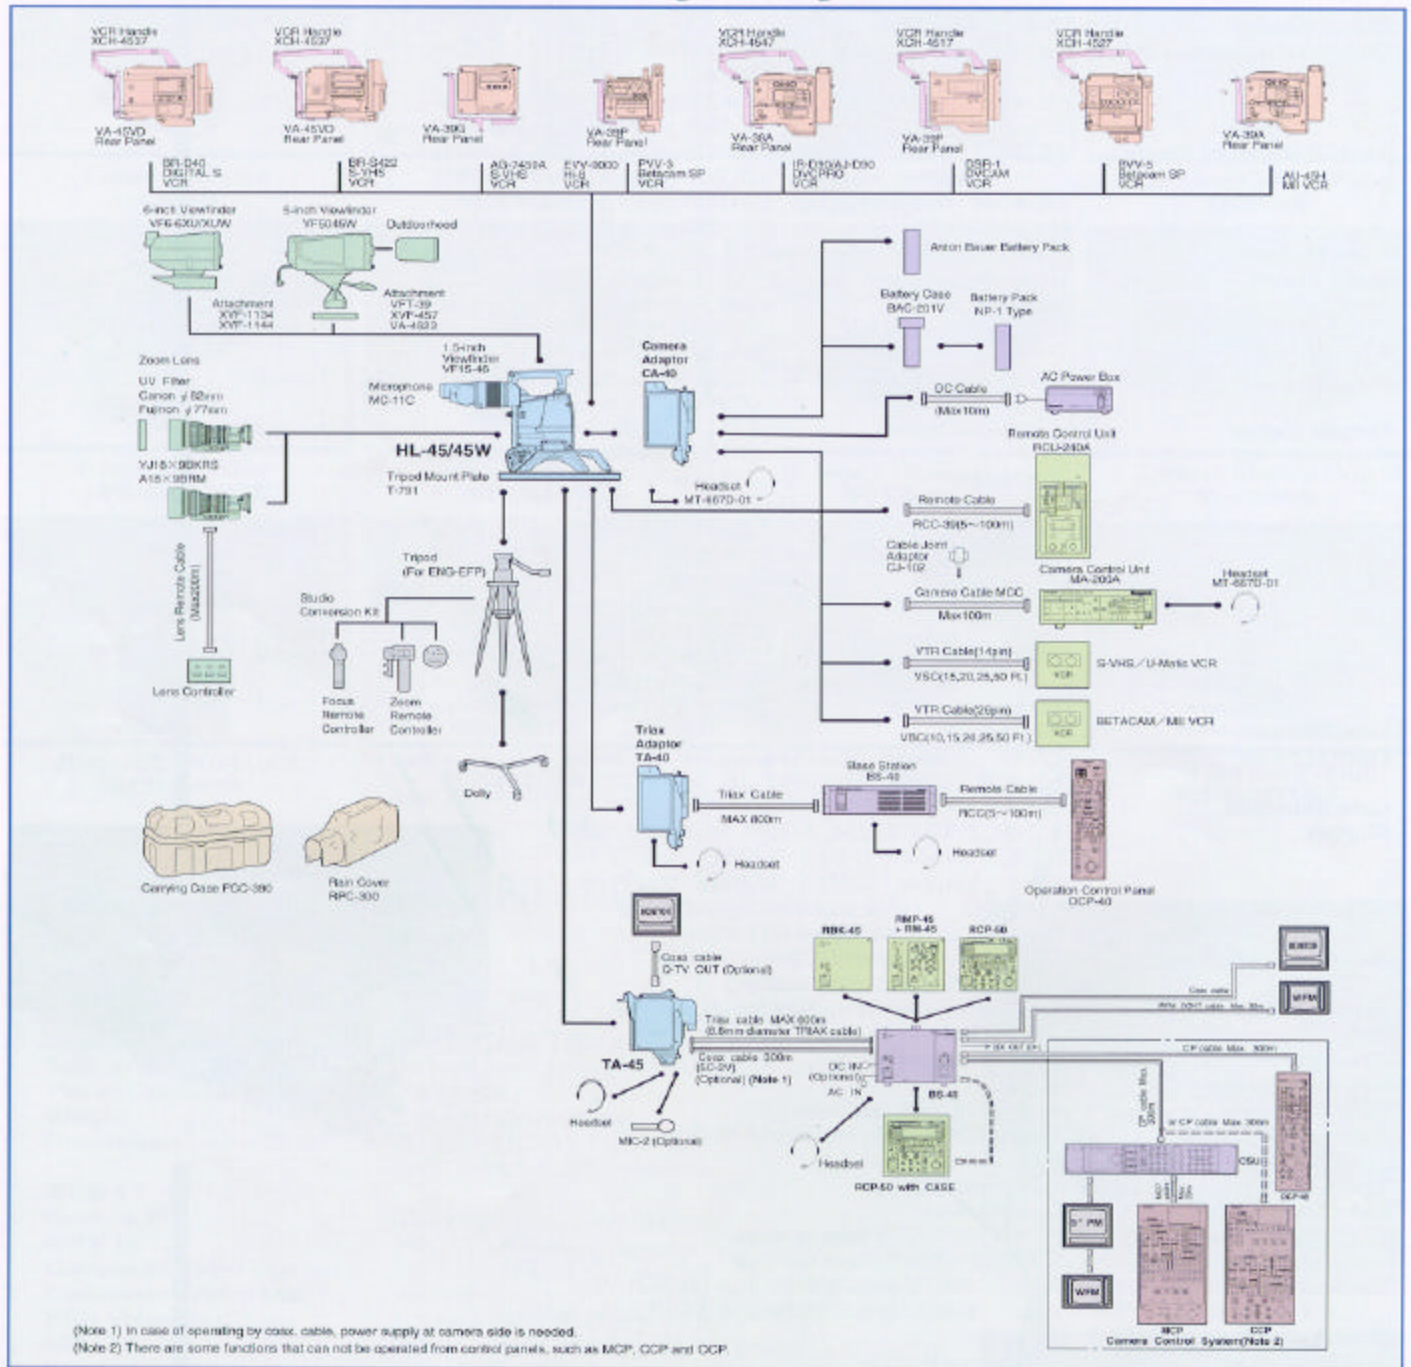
VCR Handle XCH-4537

VA-45VD Rear Panel

BR-D40 DIGITAL S VCR

VCR Handle XCH-4537

VA-45VD Rear Panel

BR-S422 S-VHS VCR

VA-39G Rear Panel

AG-2430A S-VHS VCR

VA-39P Rear Panel

EVV-9000 Hi-8 VCR

PVV-3 Betacam SP VCR

VCR Handle XCH-4547

VA-38A Rear Panel

IR-D10/AJ-D90 DVCPRO VCR

VCR Handle XCH-4517

VA-39P Rear Panel

DSR-1 DVCAM VCR

VCR Handle XCH-4527

BVV-5 Betacam SP VCR

VA-39A Rear Panel

AU-494 MII VCR

6-inch Viewfinder VF6-6XU/XUW

5-inch Viewfinder VF5046W

Outdoorhood

Attachment XVP-1134 XVP-1144

Attachment VFT-39 XVP-457 VA-4523

Zoom Lens

UV Filter Canon $\phi$ 82mm Fujinon $\phi$ 77mm

YJ18×9BKRS A18×9BRM

1.5-inch Viewfinder VF15-46

Microphone MC-11C

HL-45/45W

Tripod Mount Plate T-791

Camera Adaptor CA-40

Headset MT-6670-01

Anton Bauer Battery Pack

Battery Case BAC-201V

Battery Pack NP-1 Type

DC Cable (Max10m)

AC Power Box

Remote Control Unit RCU-240A

Remote Cable RCC-39(5~100m)

Cable Joint Adaptor CJ-102

Camera Control Unit MA-200A

Camera Cable MCC Max100m

Headset MT-6670-01

VTR Cable(14pin) VSC(15,20,25,50 Ft.)

VCR

S-VHS／U-Matic VCR

VTR Cable(26pin) VBC(10,15,20,25,50 Ft.)

VCR

BETACAM／MII VCR

Lens Remote Cable (Max20m)

Lens Controller

Tripod (For ENG-EFP)

Studio Conversion Kit

Focus Remote Controller

Zoom Remote Controller

Dolly

Carrying Case PCC-380

Rain Cover RPC-300

Triax Adaptor TA-40

Triax Cable MAX 800m

Headset

Base Station BS-40

Remote Cable RCC(5~100m)

Headset

Operation Control Panel OCP-40

Coax cable Q-TV OUT (Optional)

RBK-45

RMP-45 + RM-45

RCP-50

Coax cable

WFM OUT cable Max 30m

WFM

Triax cable MAX 800m (8.8mm diameter TRIAX cable)

Coax cable 300m (5C-2V) (Optional) (Note 1)

TA-45

DC IN (Optional)

AC IN

BS-45

CP cable Max 300m

CP cable Max 300m

or CP cable Max 300m

CSU

OCP-45

Headset

MIC-2 (Optional)

Headset

RCP-50 with CASE

9" PM

WFM

MCP

CCP

Camera Control System(Note 2)

(Note 1) In case of operating by coax. cable, power supply at camera side is needed.

(Note 2) There are some functions that can not be operated from control panels, such as MCP, CCP and OCP.